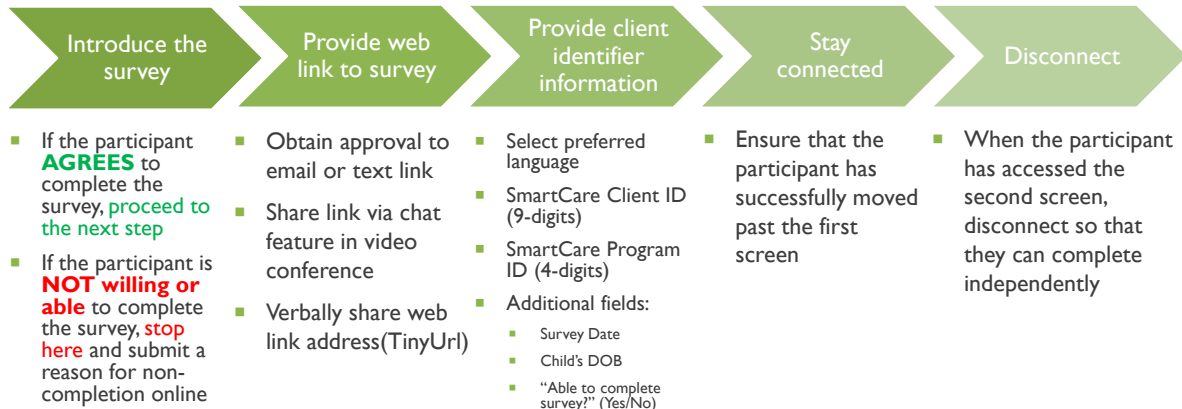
Introduce the survey

- If the participant **AGREES** to complete the survey, proceed to the next step
- If the participant is **NOT willing or able** to complete the survey, stop here and submit a reason for non-completion online

Provide web link to survey

- Obtain approval to email or text link
- Share link via chat feature in video conference
- Verbally share web link address(TinyUrl)

Provide client identifier information

- Select preferred language
- SmartCare Client ID (9-digits)
- SmartCare Program ID (4-digits)
- Additional fields:
  - Survey Date
  - Child's DOB
  - "Able to complete survey?" (Yes/No)

Stay connected

- Ensure that the participant has successfully moved past the first screen

Disconnect

- When the participant has accessed the second screen, disconnect so that they can complete independently